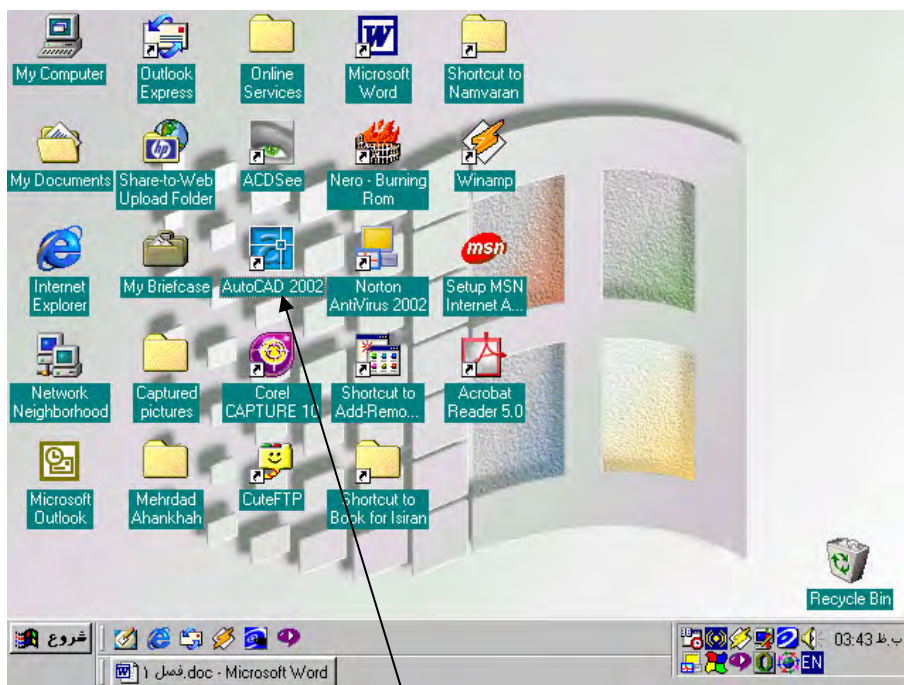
My Computer
Outlook Express
Online Services
Microsoft Word
Shortcut to Namvaran

My Documents
Share-to-Web Upload Folder
ACDSee
Nero - Burning Rom
Winamp

Internet Explorer
My Briefcase
AutoCAD 2002
Norton AntiVirus 2002
msn
Setup MSN Internet A...

Network Neighborhood
Captured pictures
Corel CAPTURE 10
Shortcut to Add-Remo...
Acrobat Reader 5.0

Microsoft Outlook
Mehrdad Ahankhah
CuteFTP
Shortcut to Book for Isiran

Recycle Bin

شروع
فصل ۱.doc - Microsoft Word
EN
03:43 ب.ظ